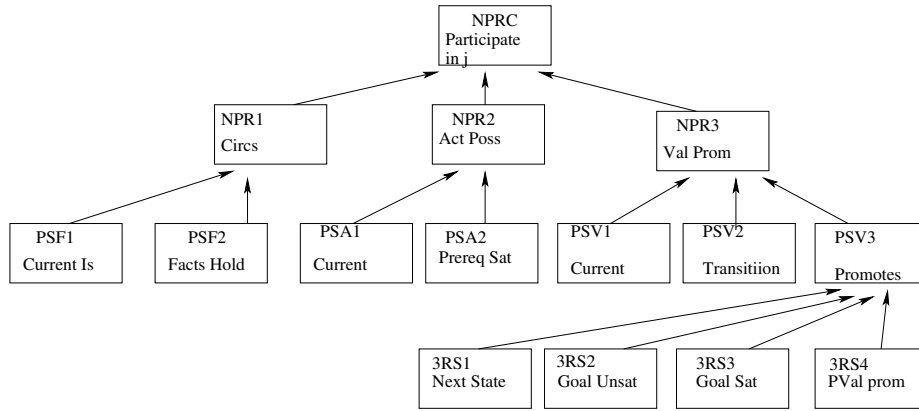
NPRC
Participate
in j

NPR1
Circs

NPR2
Act Poss

NPR3
Val Prom

PSF1
Current Is

PSF2
Facts Hold

PSA1
Current

PSA2
Prereq Sat

PSV1
Current

PSV2
Transitiion

PSV3
Promotes

3RS1
Next State

3RS2
Goal Unsat

3RS3
Goal Sat

3RS4
PVal prom